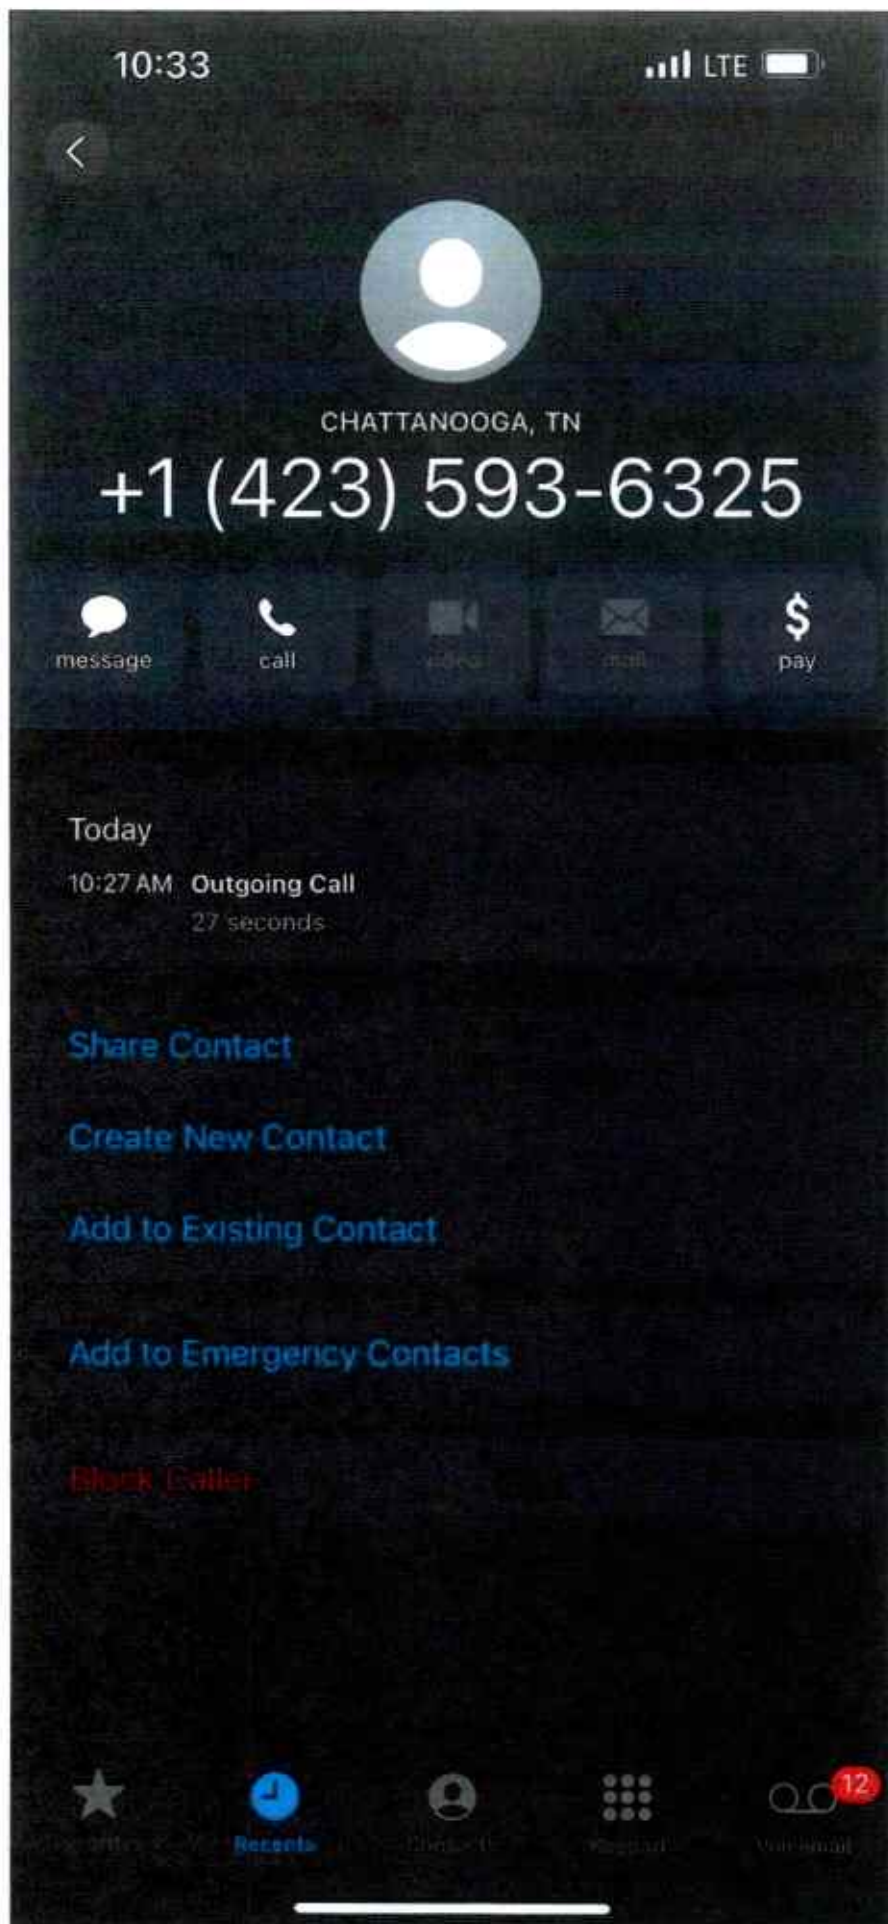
10:33
LTE

CHATTANOOGA, TN
+1 (423) 593-6325

message
call
video
mail
pay

Today
10:27 AM Outgoing Call
27 seconds

Share Contact

Create New Contact

Add to Existing Contact

Add to Emergency Contacts

Block Caller

Favorites
Recents
Contacts
Keypad
12
Voicemail